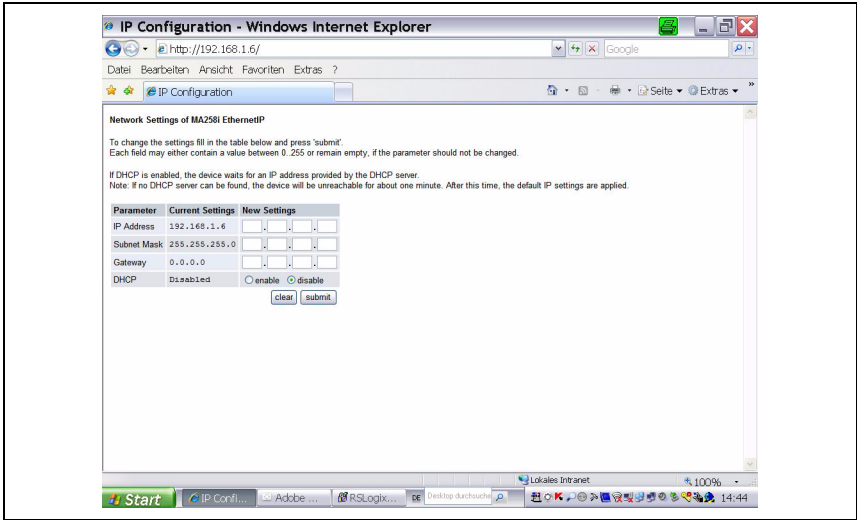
IP Configuration - Windows Internet Explorer

http://192.168.1.6/

Google

Datei Bearbeiten Ansicht Favoriten Extras ?

IP Configuration

Seite ▾ Extras ▾

Network Settings of MA258i EthernetIP

To change the settings fill in the table below and press 'submit'.
Each field may either contain a value between 0..255 or remain empty, if the parameter should not be changed.

If DHCP is enabled, the device waits for an IP address provided by the DHCP server.
Note: If no DHCP server can be found, the device will be unreachable for about one minute. After this time, the default IP settings are applied.

| Parameter | Current Settings | New Settings |
|---|---|---|
| IP Address | 192.168.1.6 | . . . |
| Subnet Mask | 255.255.255.0 | . . . |
| Gateway | 0.0.0.0 | . . . |
| DHCP | Disabled | enable disable |

clear submit

Lokales Intranet

100%

Start

IP Confi...

Adobe ...

RSLogix...

DE

Desktop durchsuche

14:44